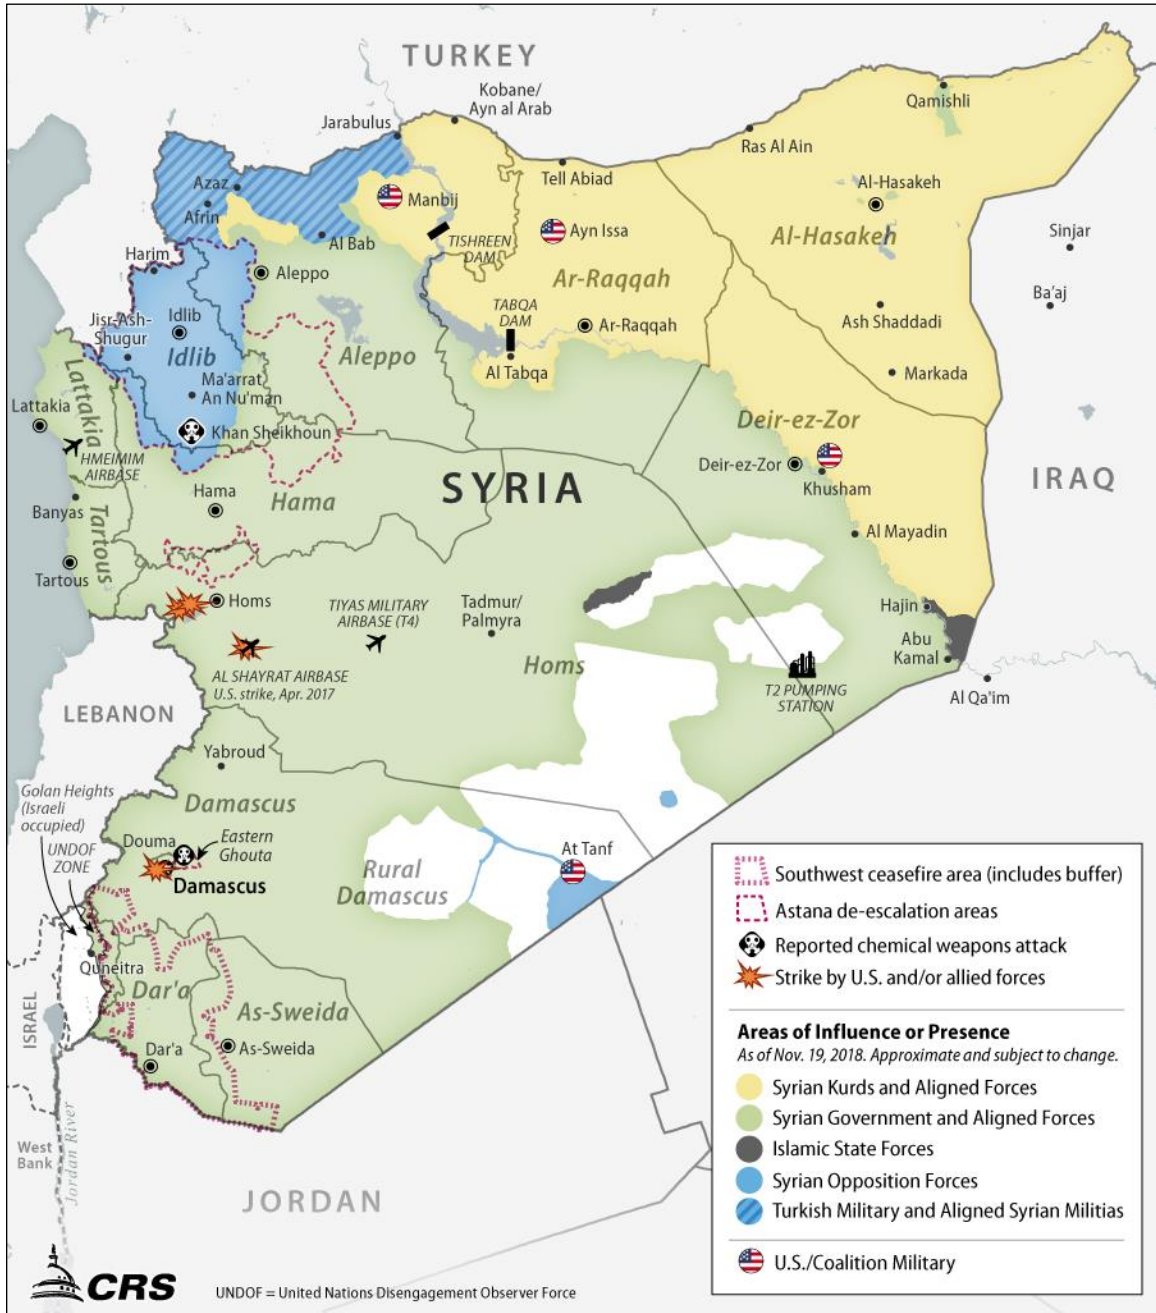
TURKEY
Kobane/ Ayn al Arab
Qamishli
Jarabulus
Ras Al Ain
Azaz
Manbij
Tell Abiad
Al-Hasakeh
Afrin
Ayn Issa
Sinjar
Al Bab
TISHREEN DAM
Al-Hasakeh
Harim
Aleppo
Ar-Raqqah
Ba'aj
TABQA DAM
Idlib
Ar-Raqqah
Ash Shaddadi
Jisr-Ash-Shugur
Idlib
Aleppo
Al Tabqa
Markada
Ma'arrat An Nu'man
Lattakia
Lattakia
Deir-ez-Zor
Khan Sheikhoun
HMEIMIM AIRBASE
Deir-ez-Zor
Khusham
IRAQ
SYRIA
Hama
Hama
Banyas
Tartous
Al Mayadin
Tartous
Hajin
Homs
TIYAS MILITARY AIRBASE (T4)
Tadmur/ Palmyra
Abu Kamal
Homs
AL SHAYRAT AIRBASE U.S. strike, Apr. 2017
T2 PUMPING STATION
Al Qa'im
LEBANON
Yabroud
Golan Heights (Israeli occupied)
Damascus
UNDOF ZONE
Douma
Eastern Ghouta
At Tanf
Rural Damascus
Damascus
Quneitra
Dar'a
As-Sweida
ISRAEL
Dar'a
As-Sweida
West Bank
Jordan River
JORDAN

Southwest ceasefire area (includes buffer)
Astana de-escalation areas
Reported chemical weapons attack
Strike by U.S. and/or allied forces

Areas of Influence or Presence
As of Nov. 19, 2018. Approximate and subject to change.
Syrian Kurds and Aligned Forces
Syrian Government and Aligned Forces
Islamic State Forces
Syrian Opposition Forces
Turkish Military and Aligned Syrian Militias
U.S./Coalition Military

CRS
UNDOF = United Nations Disengagement Observer Force